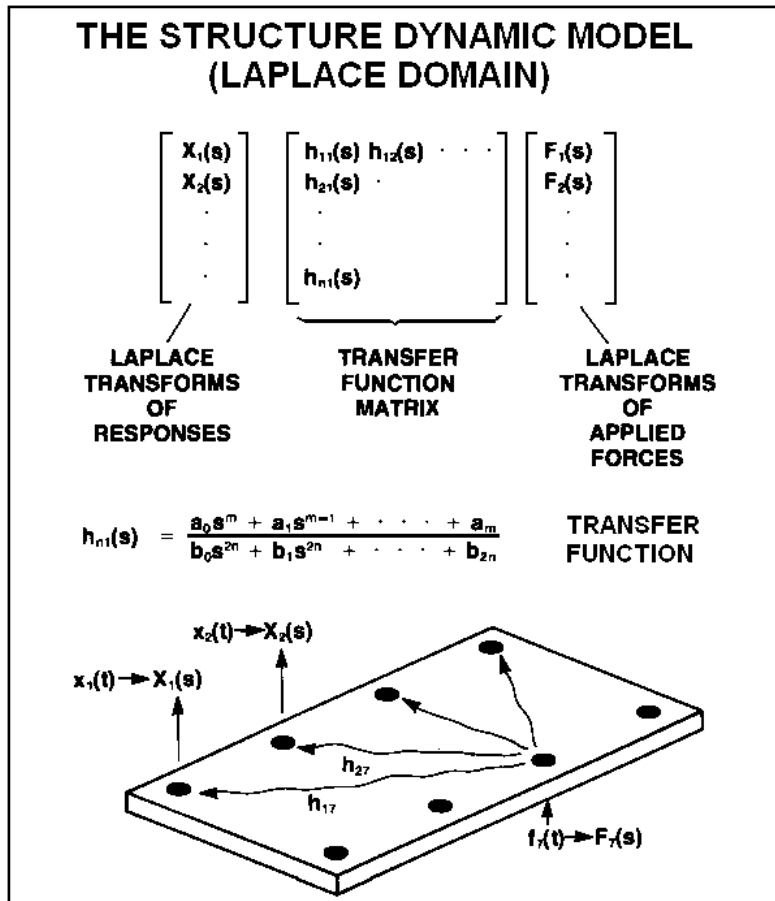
THE STRUCTURE DYNAMIC MODEL (LAPLACE DOMAIN)

$\begin{bmatrix} X_1(s) \\ X_2(s) \\ \cdot \\ \cdot \\ \cdot \end{bmatrix} \begin{bmatrix} h_{11}(s) & h_{12}(s) & \cdots \\ h_{21}(s) & \cdot & \\ \cdot & & \\ \cdot & & \\ h_{n1}(s) & & \end{bmatrix} \begin{bmatrix} F_1(s) \\ F_2(s) \\ \cdot \\ \cdot \\ \cdot \end{bmatrix}$

LAPLACE TRANSFORMS OF RESPONSES

TRANSFER FUNCTION MATRIX

LAPLACE TRANSFORMS OF APPLIED FORCES

$h_{n1}(s) = \frac{a_0s^m + a_1s^{m-1} + \cdots + a_m}{b_0s^{2n} + b_1s^{2n} + \cdots + b_{2n}}$ TRANSFER FUNCTION

$x_2(t) \rightarrow X_2(s)$

$x_1(t) \rightarrow X_1(s)$

$h_{27}$

$h_{17}$

$f_7(t) \rightarrow F_7(s)$